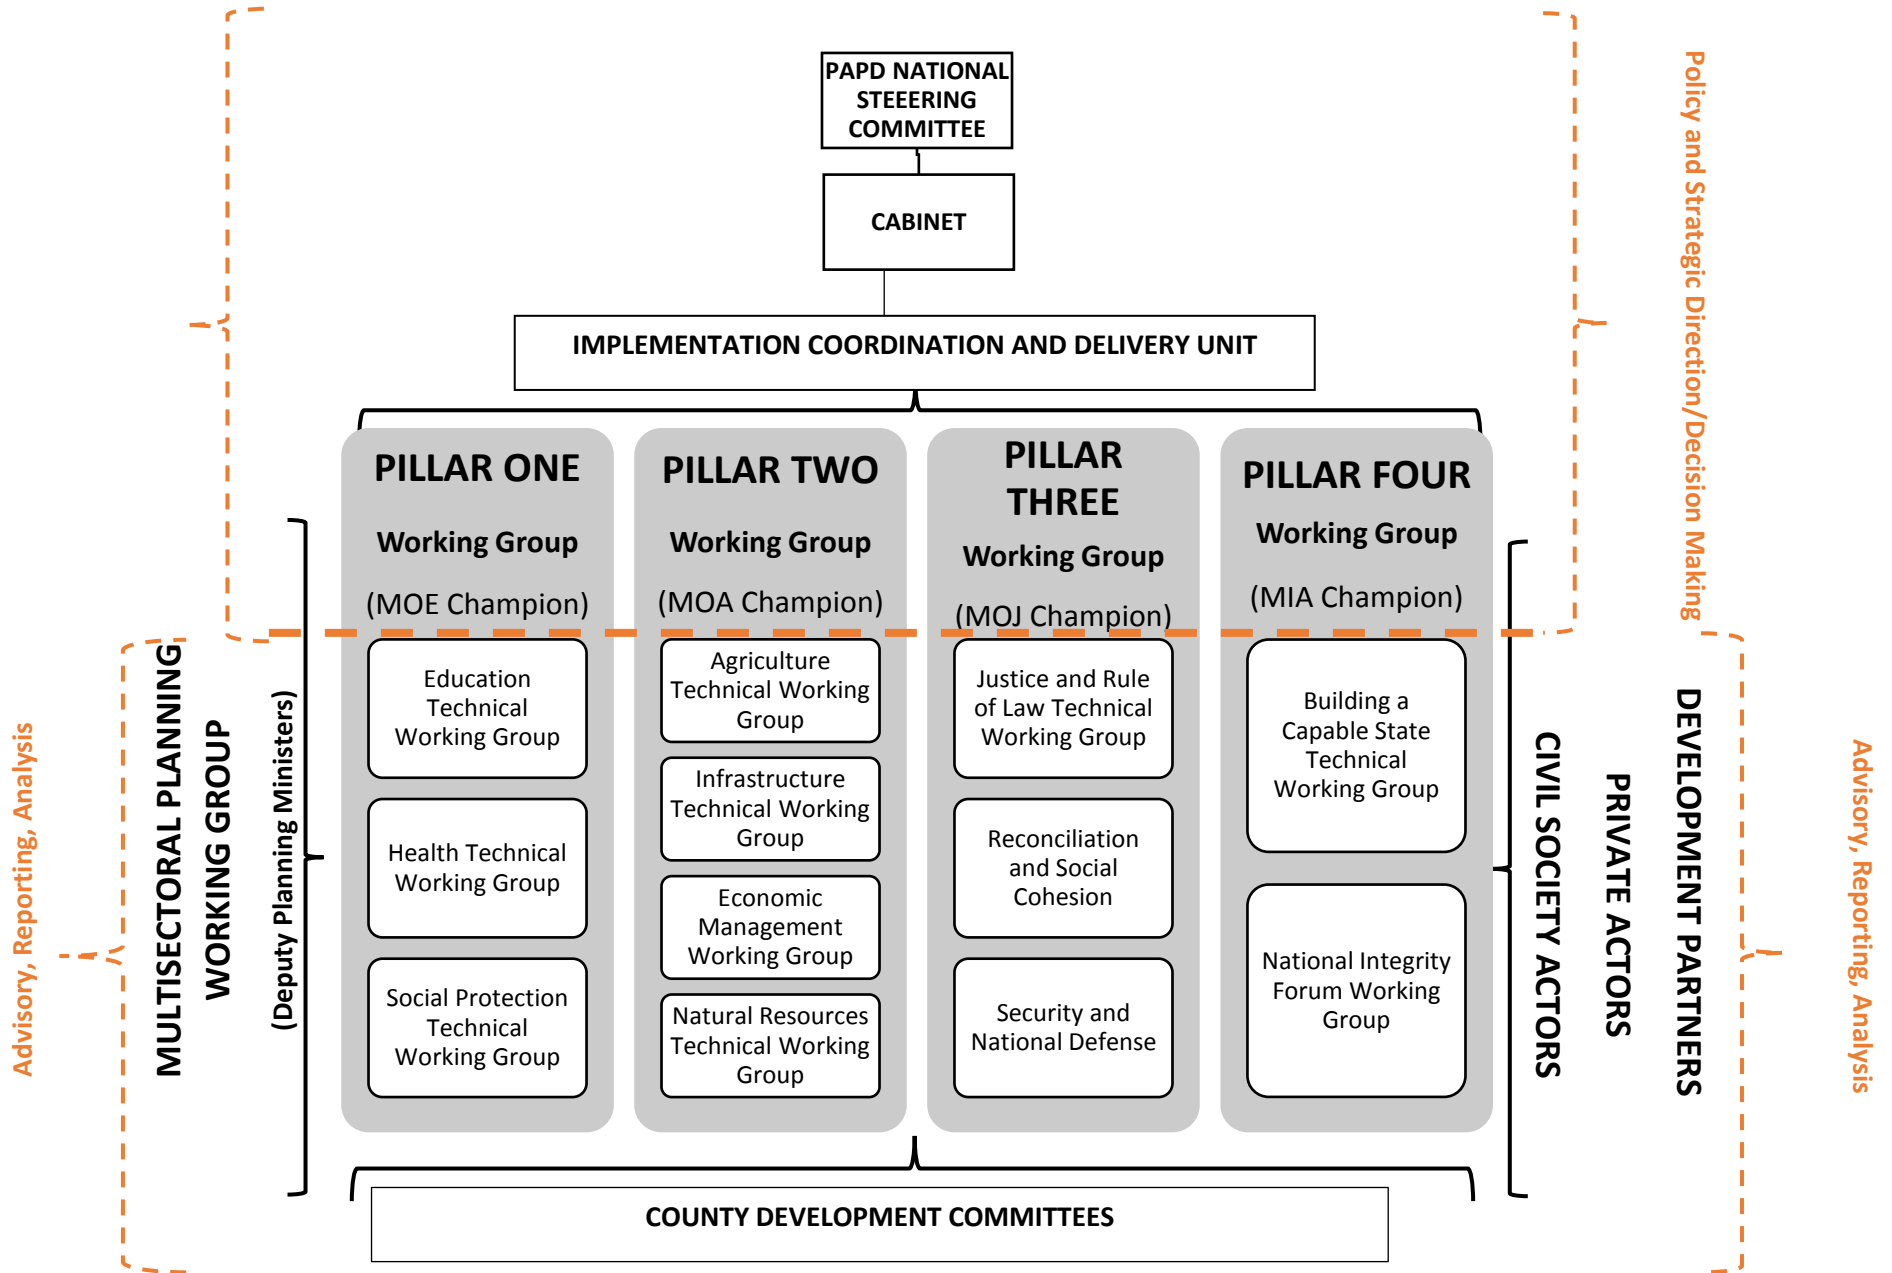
PAPD NATIONAL STEEERING COMMITTEE

CABINET

IMPLEMENTATION COORDINATION AND DELIVERY UNIT

Policy and Strategic Direction/Decision Making

PILLAR ONE

Working Group

(MOE Champion)

Education Technical Working Group

Health Technical Working Group

Social Protection Technical Working Group

PILLAR TWO

Working Group

(MOA Champion)

Agriculture Technical Working Group

Infrastructure Technical Working Group

Economic Management Working Group

Natural Resources Technical Working Group

PILLAR THREE

Working Group

(MOJ Champion)

Justice and Rule of Law Technical Working Group

Reconciliation and Social Cohesion

Security and National Defense

PILLAR FOUR

Working Group

(MIA Champion)

Building a Capable State Technical Working Group

National Integrity Forum Working Group

Advisory, Reporting, Analysis

MULTISECTORAL PLANNING WORKING GROUP

(Deputy Planning Ministers)

CIVIL SOCIETY ACTORS

PRIVATE ACTORS

DEVELOPMENT PARTNERS

Advisory, Reporting, Analysis

COUNTY DEVELOPMENT COMMITTEES